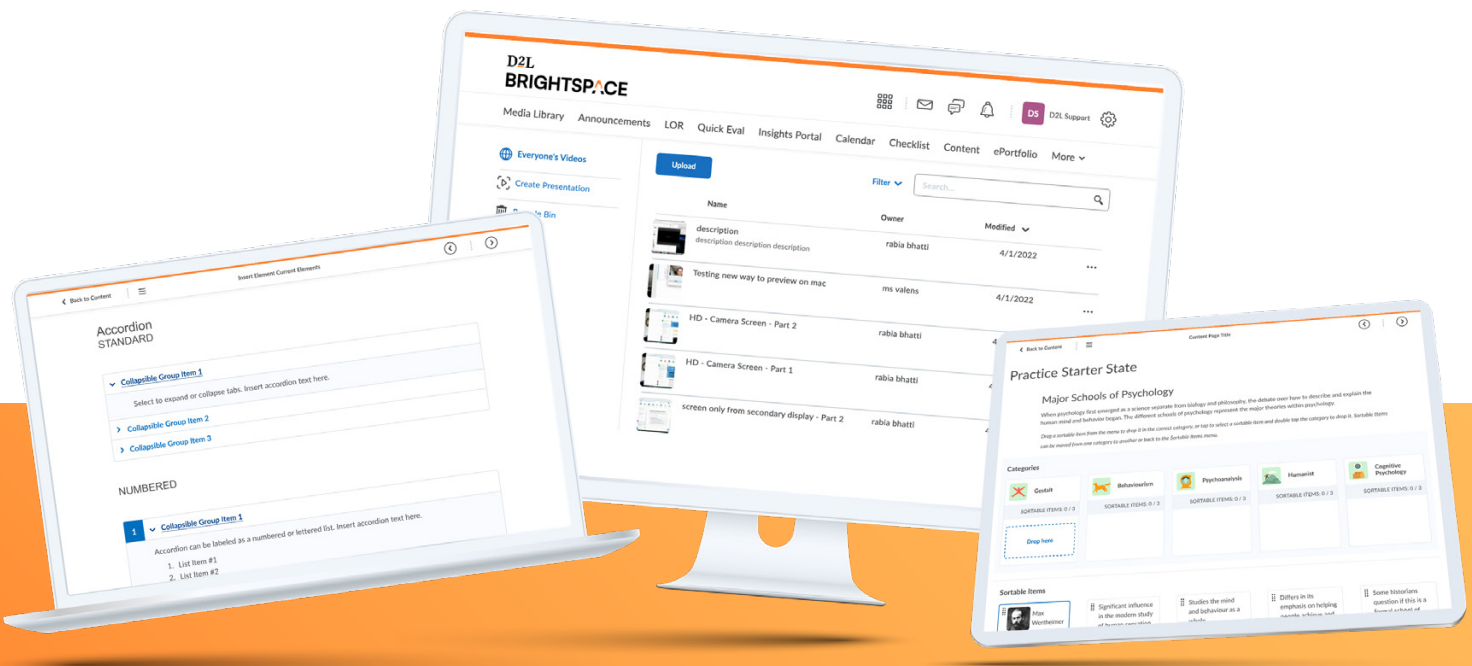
D2L
BRIGHTSPACE

DS D2L Support

Media Library Announcements LOR Quick Eval Insights Portal Calendar Checklist Content ePortfolio More

Everyone's Videos
Create Presentation
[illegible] Bin

Upload

Filter
Search...

| Name | Owner | Modified |
|---|---|---|
| description description description description | rabia bhatti | 4/1/2022 |
| Testing new way to preview on mac | ms valens | 4/1/2022 |
| HD - Camera Screen - Part 2 | rabia bhatti | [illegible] |
| HD - Camera Screen - Part 1 | rabia bhatti | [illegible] |
| screen only from secondary display - Part 2 | rabia bhatti | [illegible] |

Back to Content
Insert Element Current Elements

Accordion
STANDARD

Collapsible Group Item 1
Select to expand or collapse tabs. Insert accordion text here.
Collapsible Group Item 2
Collapsible Group Item 3

NUMBERED

1 Collapsible Group Item 1
Accordion can be labeled as a numbered or lettered list. Insert accordion text here.
1. List Item #1
2. List Item #2

Back to Content
Content Page Title

Practice Starter State

Major Schools of Psychology

When psychology first emerged as a science separate from biology and philosophy, the debate over how to describe and explain the human mind and behavior began. The different schools of psychology represent the major theories within psychology.

Drag a sortable item from the menu to drop it in the correct category, or tap to select a sortable item and double tap the category to drop it. Sortable items can be moved from one category to another or back to the Sortable Items menu.

Categories

Gestalt
SORTABLE ITEMS: 0 / 3
Drop here

Behaviourism
SORTABLE ITEMS: 0 / 3

Psychoanalysis
SORTABLE ITEMS: 0 / 3

Humanist
SORTABLE ITEMS: 0 / 3

Cognitive Psychology
SORTABLE ITEMS: 0 / 3

Sortable Items

Max Wertheimer

Significant influence in the modern study of human cognition

Studies the mind and behaviour as a whole

Differs in its emphasis on helping people achieve and

Some historians question if this is a formal school of